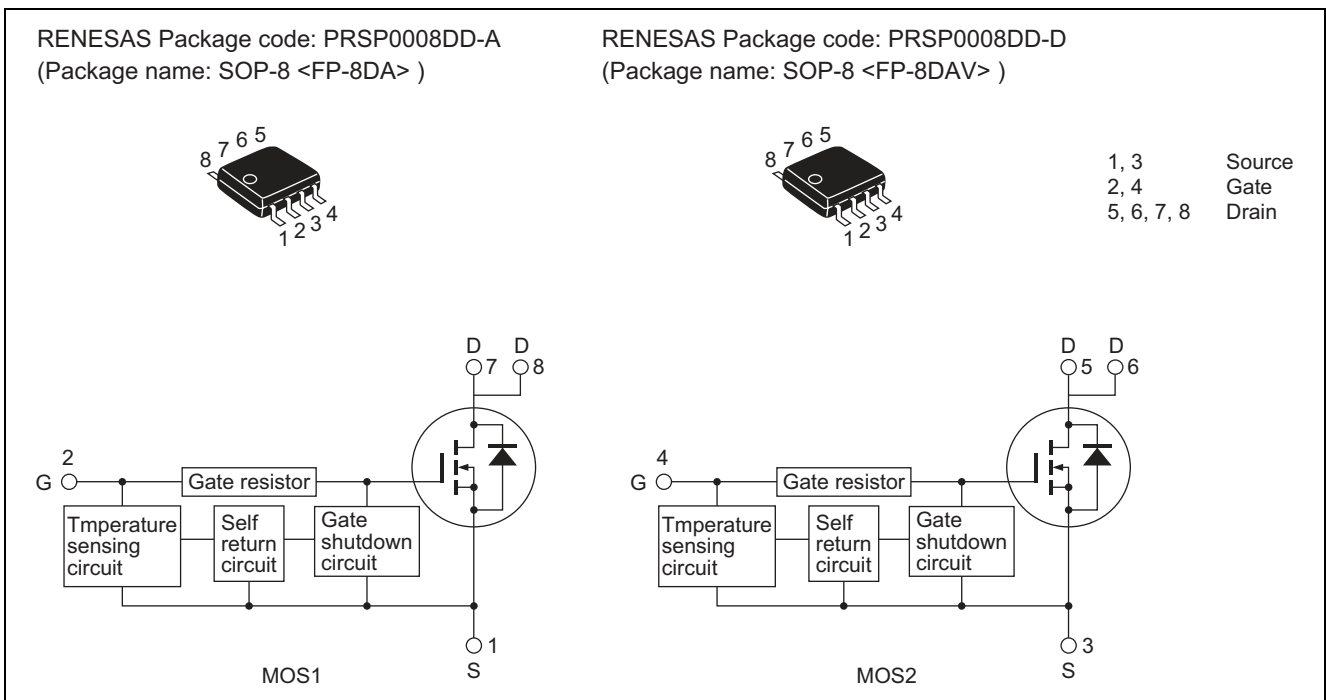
RENESAS Package code: PRSP0008DD-A
(Package name: SOP-8 <FP-8DA> )

8 7 6 5
1 2 3 4

RENESAS Package code: PRSP0008DD-D
(Package name: SOP-8 <FP-8DAV> )

8 7 6 5
1 2 3 4

| | |
|---|---|
| 1, 3 | Source |
| 2, 4 | Gate |
| 5, 6, 7, 8 | Drain |

D 7 D 8

2
G

Gate resistor

Tmperature sensing circuit

Self return circuit

Gate shutdown circuit

1
S

MOS1

D 5 D 6

4
G

Gate resistor

Tmperature sensing circuit

Self return circuit

Gate shutdown circuit

3
S

MOS2